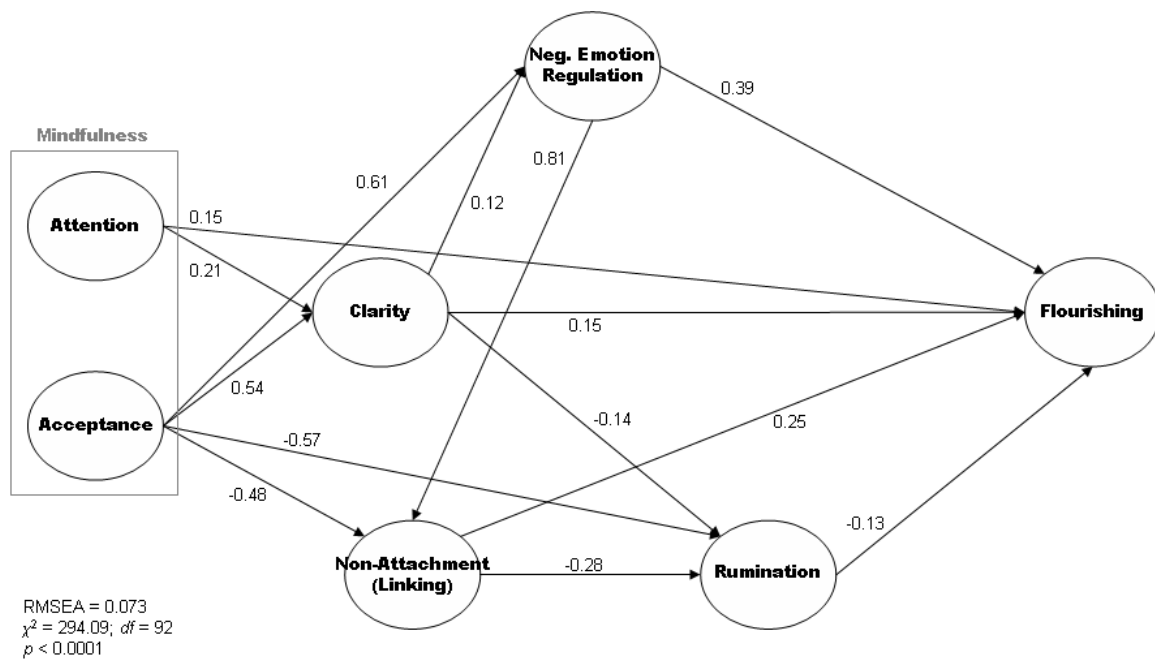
Mindfulness

Attention

Acceptance

Neg. Emotion Regulation

Clarity

Flourishing

Non-Attachment (Linking)

Rumination

0.61

0.12

0.81

0.39

0.15

0.21

0.15

0.54

-0.14

0.25

-0.57

-0.48

-0.28

-0.13

RMSEA = 0.073
$\chi^2$ = 294.09; $df$ = 92
$p$ < 0.0001